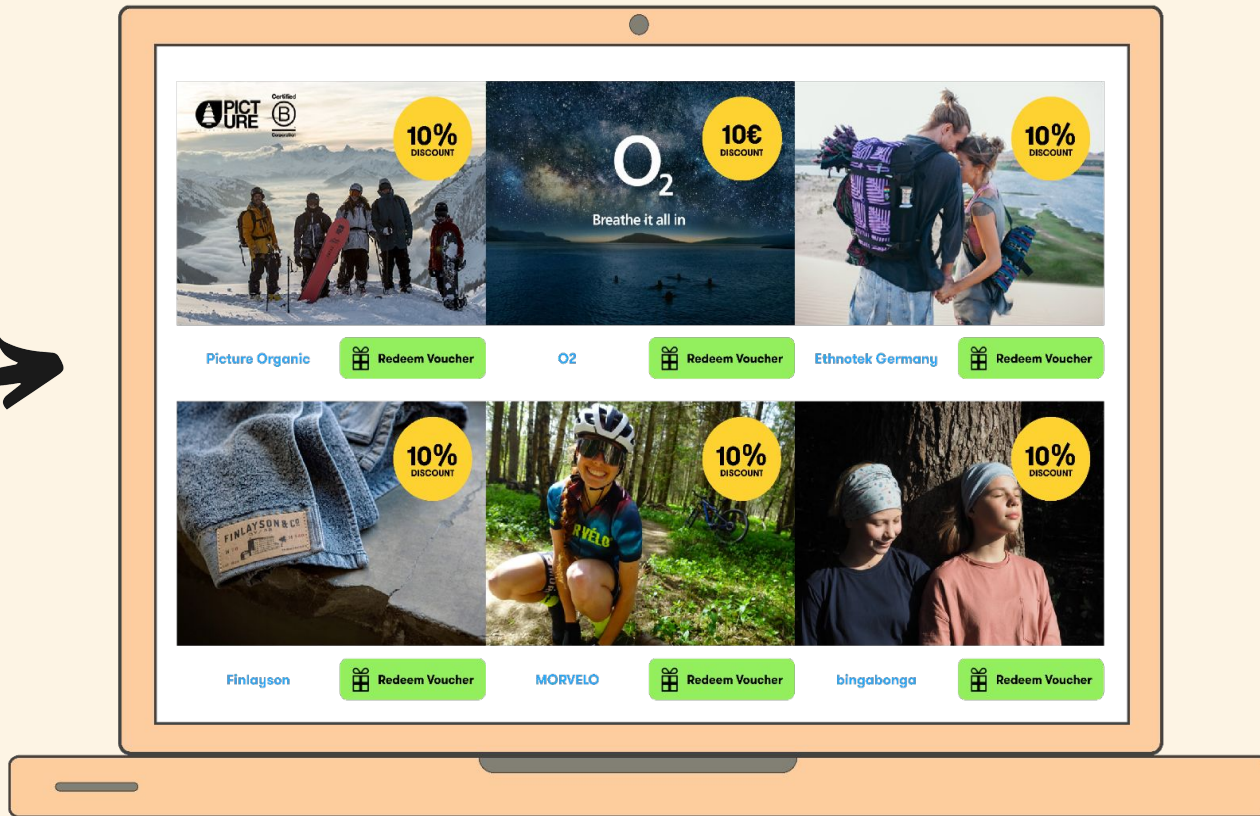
PICTURE Certified B Corporation

10% DISCOUNT

$O_2$
Breathe it all in

10€ DISCOUNT

10% DISCOUNT

Picture Organic
Redeem Voucher

O2
Redeem Voucher

Ethnotek Germany
Redeem Voucher

FINLAYSON & CO

10% DISCOUNT

RVELO

10% DISCOUNT

10% DISCOUNT

Finlayson
Redeem Voucher

MORVELO
Redeem Voucher

bingabonga
Redeem Voucher